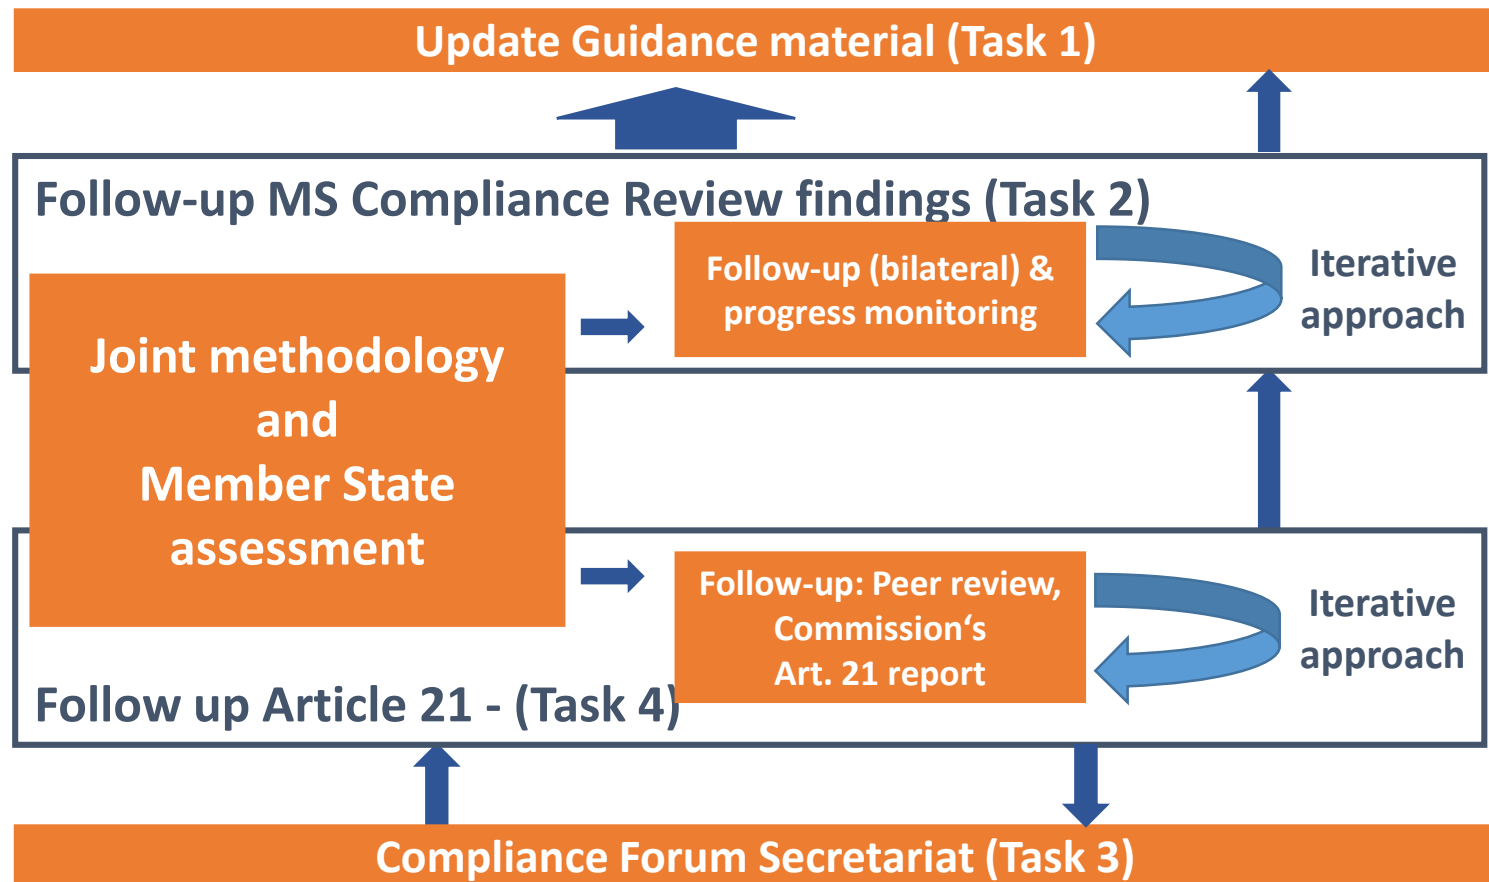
Update Guidance material (Task 1)

Follow-up MS Compliance Review findings (Task 2)

Follow-up (bilateral) & progress monitoring

Iterative approach

Joint methodology and Member State assessment

Follow-up: Peer review, Commission‘s Art. 21 report

Iterative approach

Follow up Article 21 - (Task 4)

Compliance Forum Secretariat (Task 3)